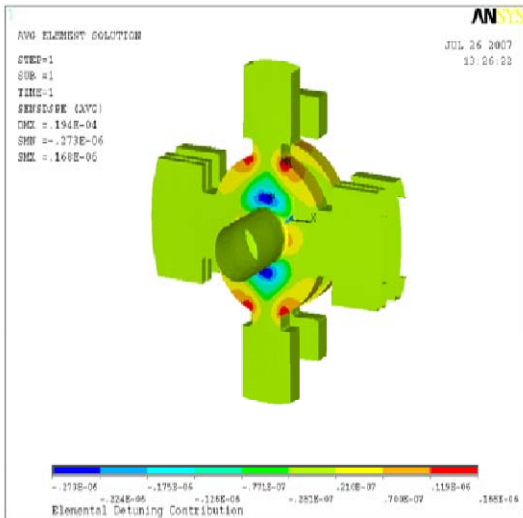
ANSYS

AVG ELEMENT SOLUTION

JUL 26 2007
13:26:22

STEP=1
SUB =1
TIME=1
SENSDJSE (AVG)
DMX =.194E-04
SMN =-.273E-06
SMX =.168E-06

-.273E-06
-.224E-06
-.175E-06
-.126E-06
-.771E-07
-.281E-07
.210E-07
.700E-07
.119E-06
.168E-06

Elemental Detuning Contribution